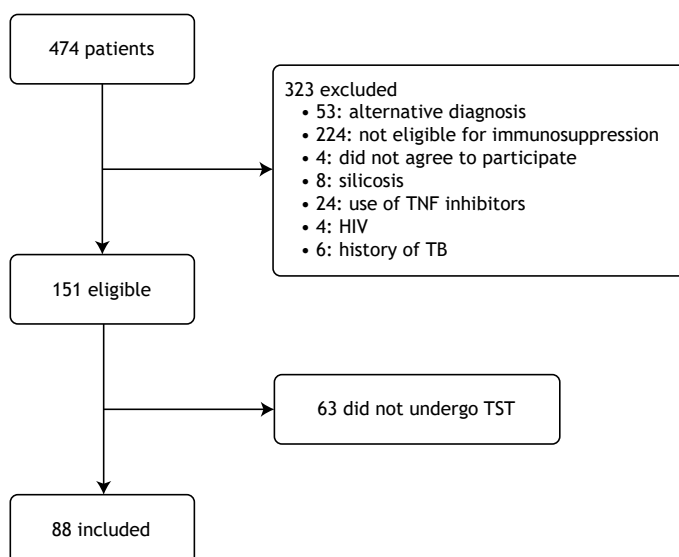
474 patients

323 excluded
• 53: alternative diagnosis
• 224: not eligible for immunosuppression
• 4: did not agree to participate
• 8: silicosis
• 24: use of TNF inhibitors
• 4: HIV
• 6: history of TB

151 eligible

63 did not undergo TST

88 included